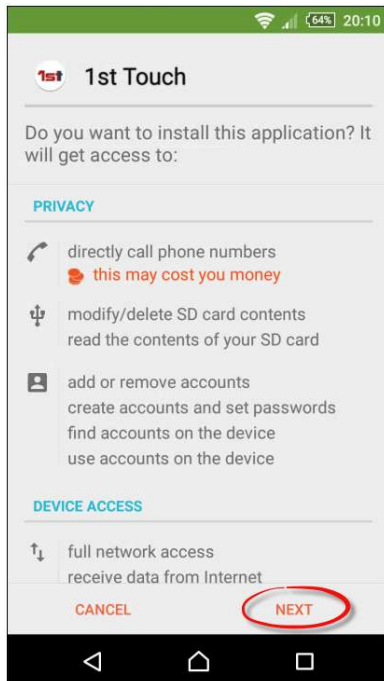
64% 20:10

1st

1st Touch

Do you want to install this application? It will get access to:

PRIVACY

directly call phone numbers
this may cost you money

modify/delete SD card contents
read the contents of your SD card

add or remove accounts
create accounts and set passwords
find accounts on the device
use accounts on the device

DEVICE ACCESS

full network access
receive data from Internet

CANCEL NEXT